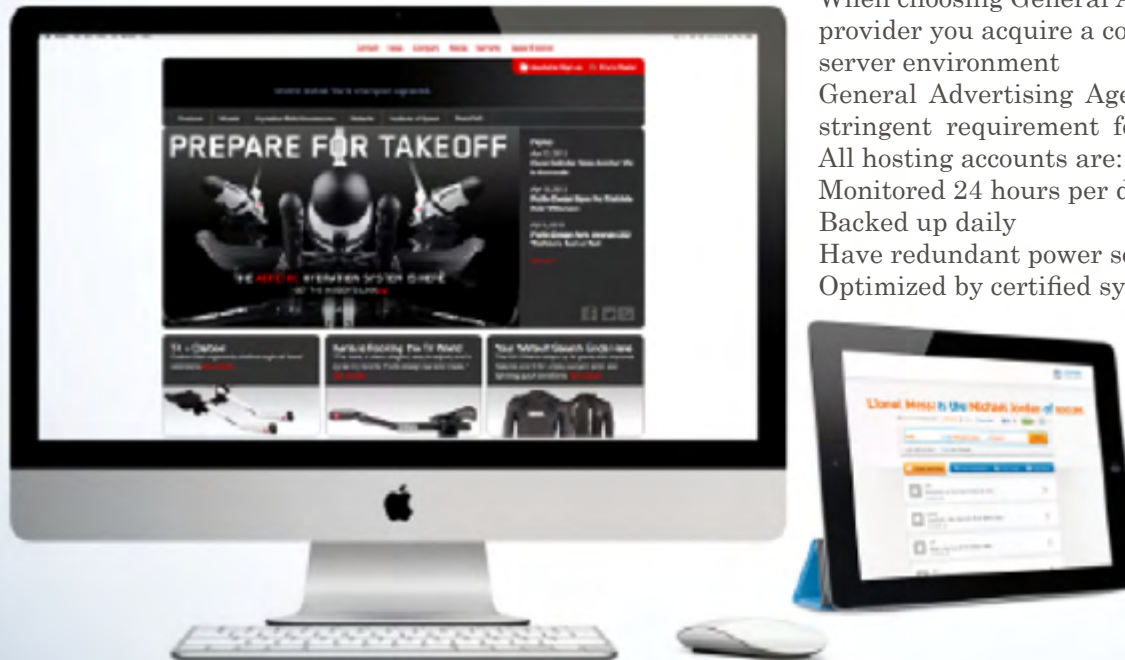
When choosing General A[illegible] provider you acquire a co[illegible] server environment
General Advertising Age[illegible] stringent requirement fo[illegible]
All hosting accounts are:
Monitored 24 hours per d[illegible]
Backed up daily
Have redundant power so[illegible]
Optimized by certified sy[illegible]

PREPARE FOR TAKEOFF

Lionel Messi is the Michael Jordan of soccer.